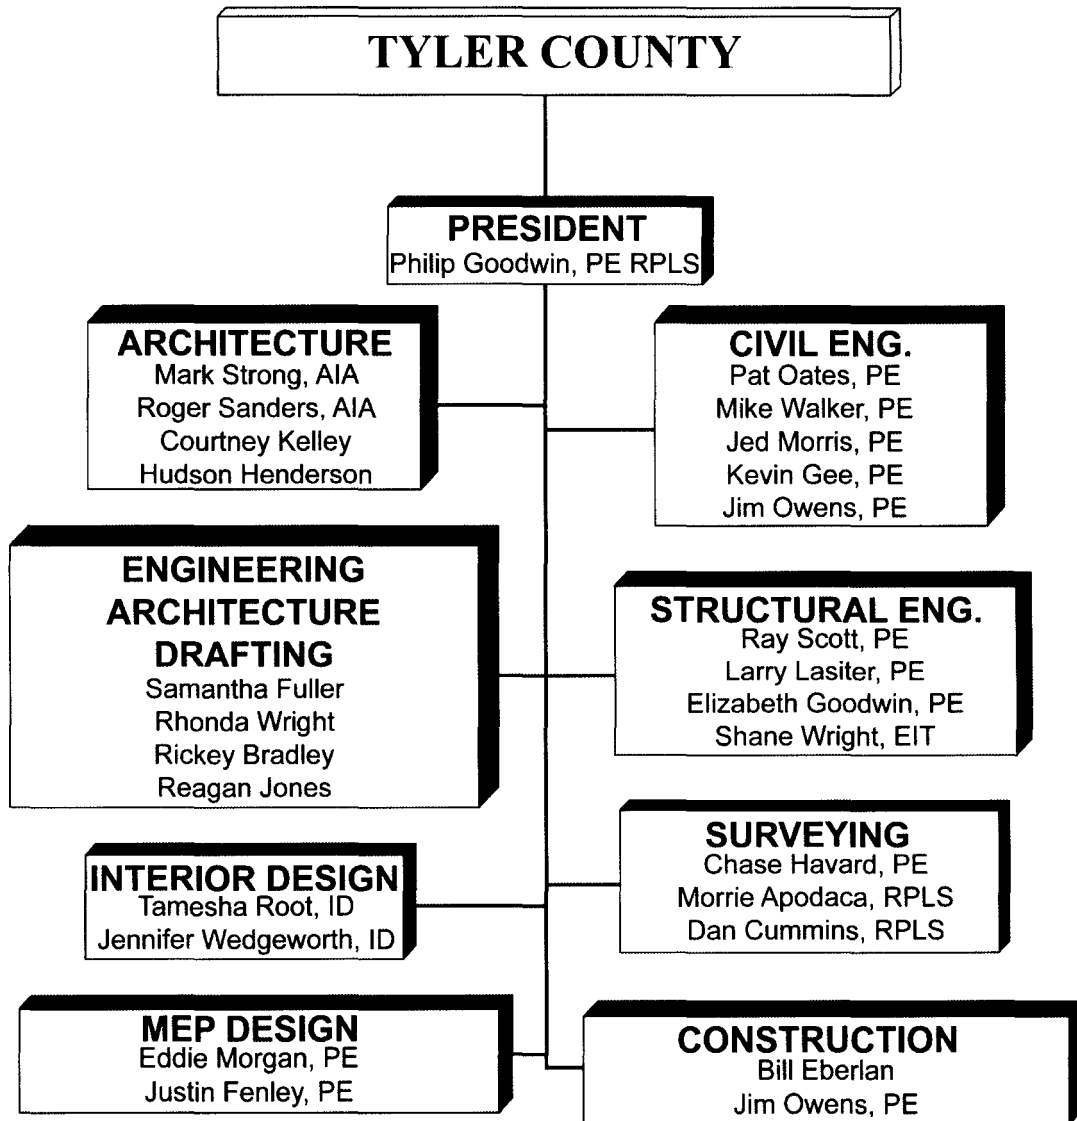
TYLER COUNTY

PRESIDENT
Philip Goodwin, PE RPLS

ARCHITECTURE
Mark Strong, AIA
Roger Sanders, AIA
Courtney Kelley
Hudson Henderson

CIVIL ENG.
Pat Oates, PE
Mike Walker, PE
Jed Morris, PE
Kevin Gee, PE
Jim Owens, PE

ENGINEERING ARCHITECTURE DRAFTING
Samantha Fuller
Rhonda Wright
Rickey Bradley
Reagan Jones

STRUCTURAL ENG.
Ray Scott, PE
Larry Lasiter, PE
Elizabeth Goodwin, PE
Shane Wright, EIT

INTERIOR DESIGN
Tamesha Root, ID
Jennifer Wedgeworth, ID

SURVEYING
Chase Havard, PE
Morrie Apodaca, RPLS
Dan Cummins, RPLS

MEP DESIGN
Eddie Morgan, PE
Justin Fenley, PE

CONSTRUCTION
Bill Eberlan
Jim Owens, PE